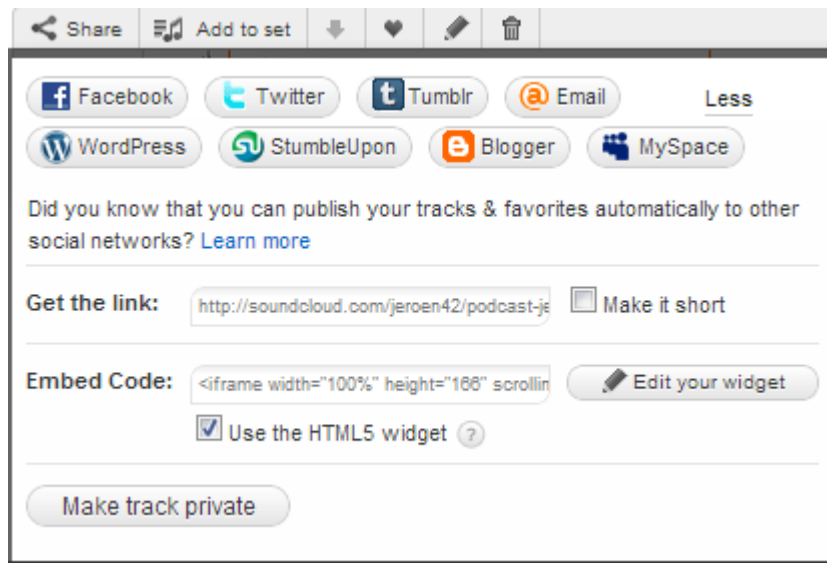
Share | Add to set

Facebook | Twitter | Tumblr | Email | Less

WordPress | StumbleUpon | Blogger | MySpace

Did you know that you can publish your tracks & favorites automatically to other social networks? Learn more

Get the link: http://soundcloud.com/jeroen42/podcast-je

Make it short

Embed Code: <iframe width="100%" height="166" scrollin

Edit your widget

Use the HTML5 widget ?

Make track private